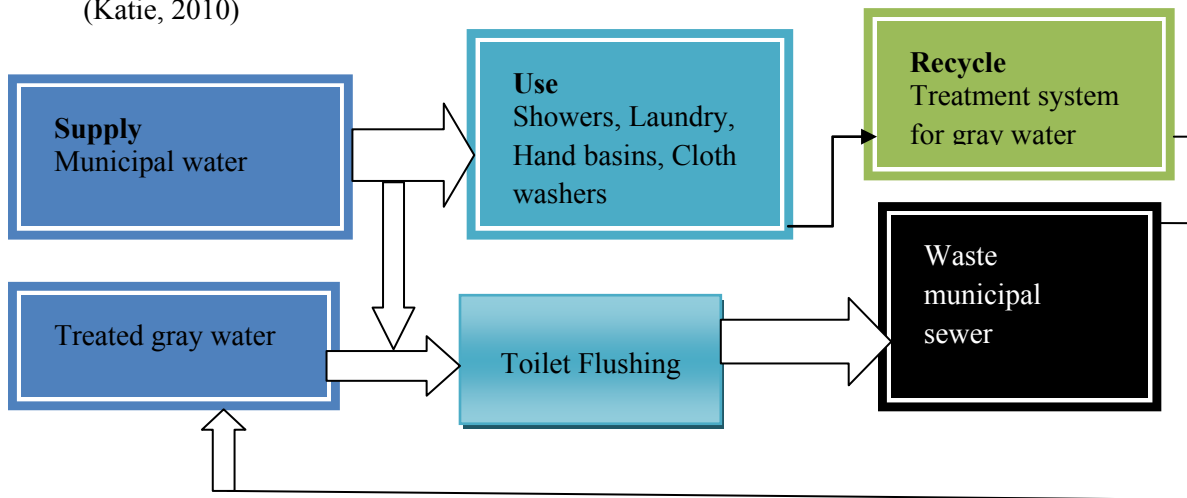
(Katie, 2010)

**Supply**
Municipal water

**Use**
Showers, Laundry, Hand basins, Cloth washers

**Recycle**
Treatment system for gray water

Treated gray water

Toilet Flushing

Waste municipal sewer